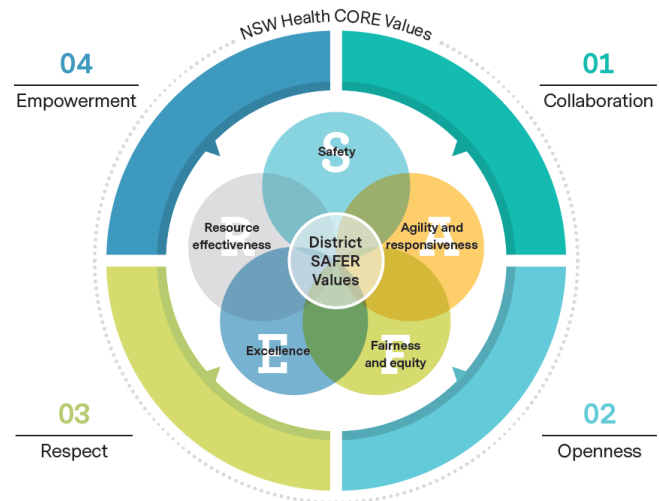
NSW Health CORE Values

04
Empowerment

01
Collaboration

S
Safety

R
Resource effectiveness

A
Agility and responsiveness

District SAFER Values

E
Excellence

F
Fairness and equity

03
Respect

02
Openness